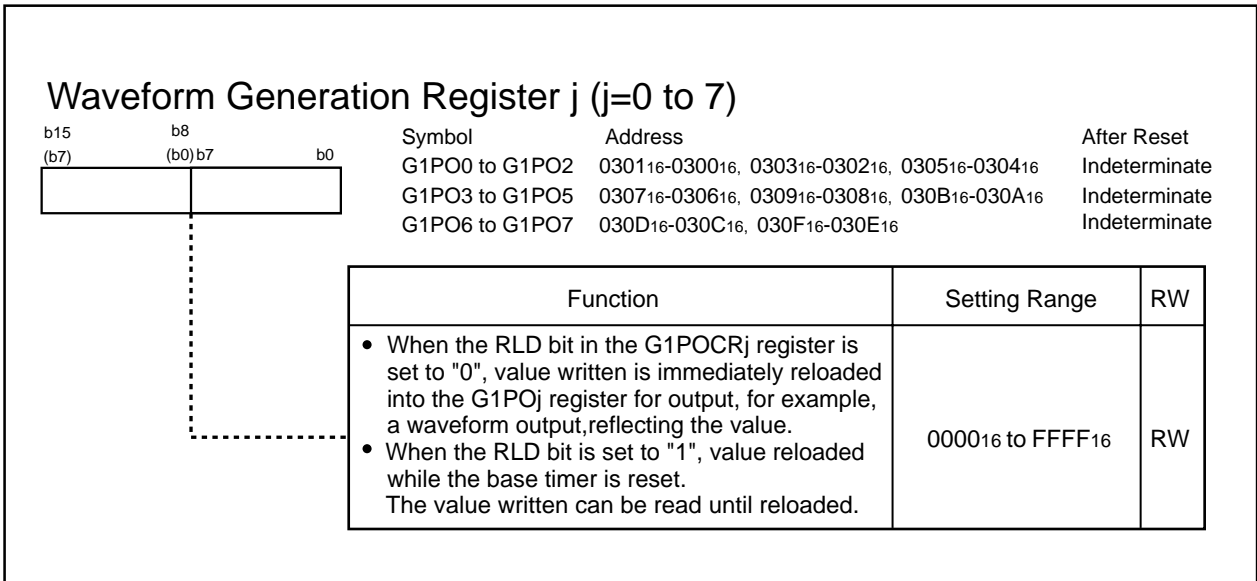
Waveform Generation Register j (j=0 to 7)

b15 (b7) b8 (b0) b7 b0

| Symbol | Address | After Reset |
|---|---|---|
| G1PO0 to G1PO2 | $0301_{16}$-$0300_{16}$, $0303_{16}$-$0302_{16}$, $0305_{16}$-$0304_{16}$ | Indeterminate |
| G1PO3 to G1PO5 | $0307_{16}$-$0306_{16}$, $0309_{16}$-$0308_{16}$, $030B_{16}$-$030A_{16}$ | Indeterminate |
| G1PO6 to G1PO7 | $030D_{16}$-$030C_{16}$, $030F_{16}$-$030E_{16}$ | Indeterminate |

| Function | Setting Range | RW |
|---|---|---|
| • When the RLD bit in the G1POCRj register is set to "0", value written is immediately reloaded into the G1POj register for output, for example, a waveform output,reflecting the value. • When the RLD bit is set to "1", value reloaded while the base timer is reset. The value written can be read until reloaded. | $0000_{16}$ to $FFFF_{16}$ | RW |